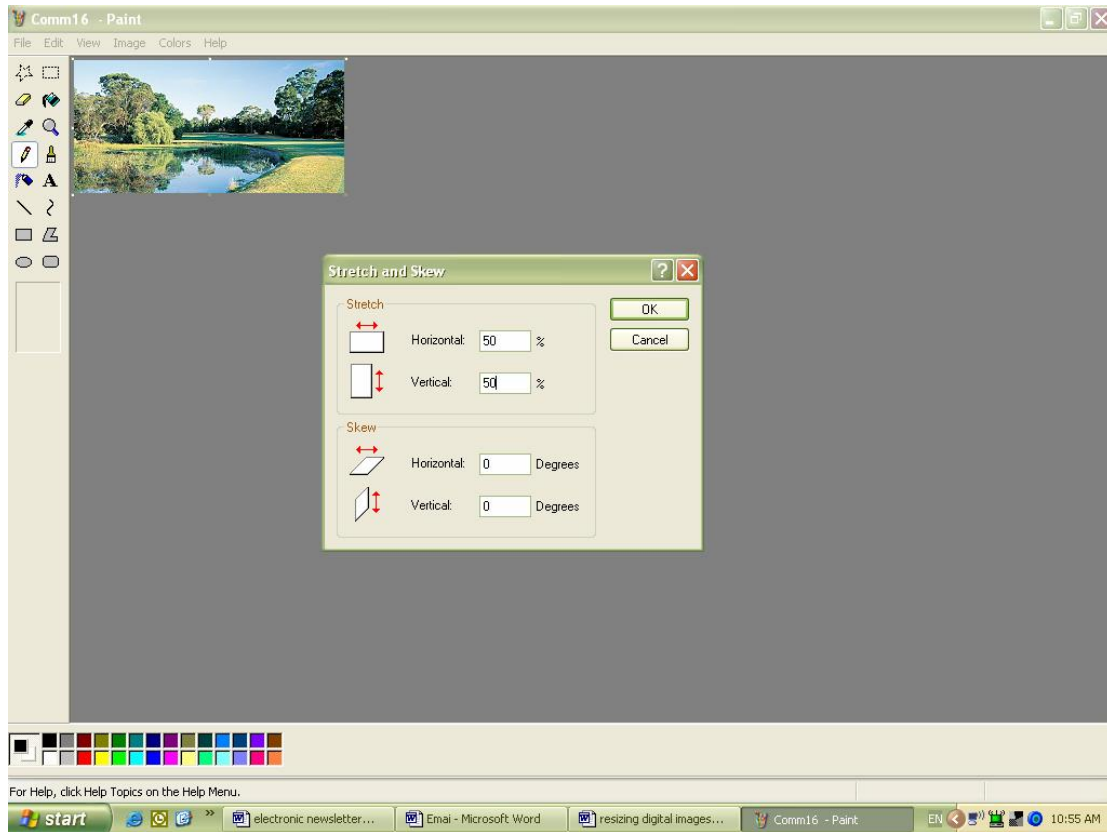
Comm16 - Paint

File Edit View Image Colors Help

A

Stretch and Skew

Stretch

Horizontal: 50 %

Vertical: 50 %

Skew

Horizontal: 0 Degrees

Vertical: 0 Degrees

OK

Cancel

For Help, click Help Topics on the Help Menu.

start

electronic newsletter...

Emai - Microsoft Word

resizing digital images...

Comm16 - Paint

EN

10:55 AM